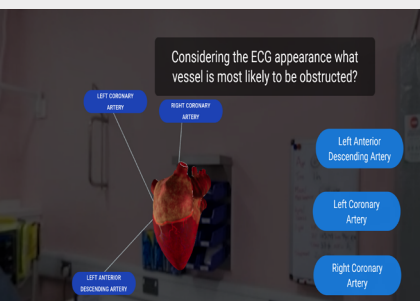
Considering the ECG appearance what vessel is most likely to be obstructed?

LEFT CORONARY ARTERY

RIGHT CORONARY ARTERY

LEFT ANTERIOR DESCENDING ARTERY

Left Anterior Descending Artery

Left Coronary Artery

Right Coronary Artery